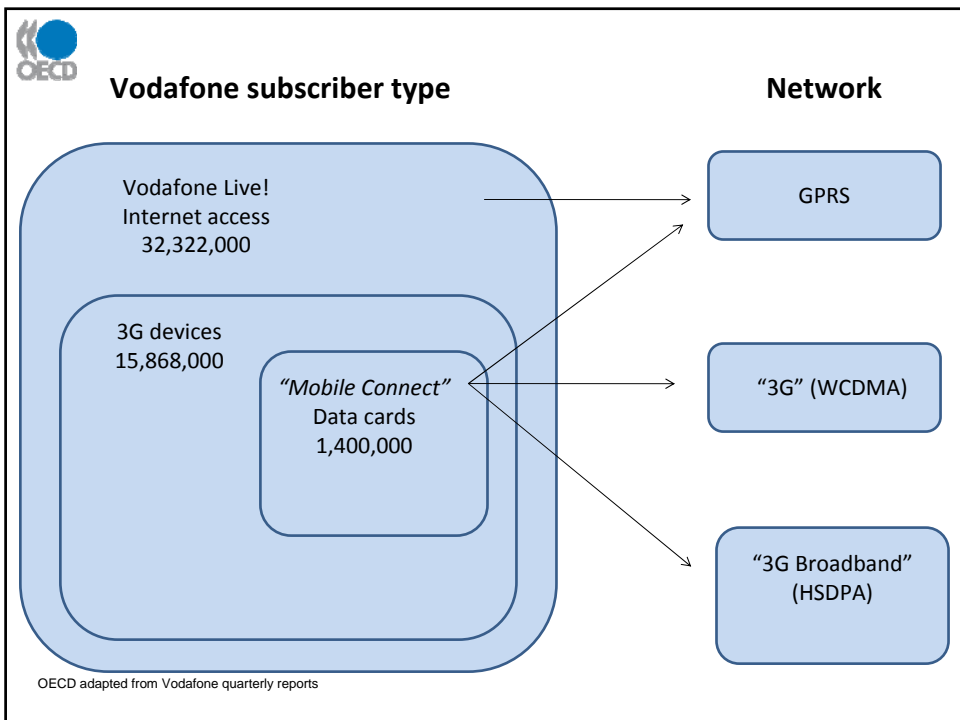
OECD

Vodafone subscriber type

Network

Vodafone Live!
Internet access
32,322,000

3G devices
15,868,000

*"Mobile Connect"*
Data cards
1,400,000

GPRS

"3G" (WCDMA)

"3G Broadband"
(HSDPA)

OECD adapted from Vodafone quarterly reports